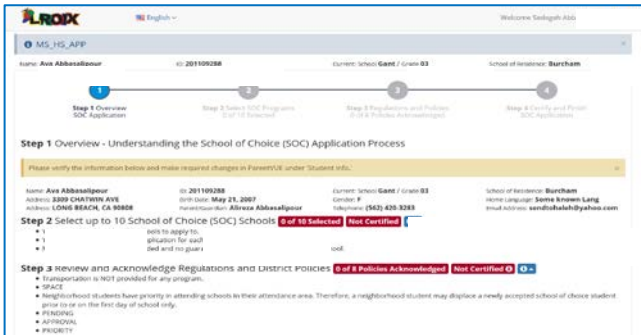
LROIX English
Welcome Sadegh Abb

MS_HS_APP

Name: Ava Abbasalipour
ID: 201109288
Current School: Gant / Grade 03
School of Residence: Burcham

1
2
3
4

Step 1 Overview SOC Application
Step 2 Select SOC Programs (0 of 10 Selected)
Step 3 Regulations and Policies (0 of 8 Policies Acknowledged)
Step 4 Certify and Finish SOC Application

Step 1 Overview - Understanding the School of Choice (SOC) Application Process

Please verify the information below and make required changes in ParentVUE under 'Student Info.'

Name: Ava Abbasalipour
Address: 3309 CHATWIN AVE
Address: LONG BEACH, CA 90808
ID: 201109288
Birth Date: May 21, 2007
Parent/Guardian: Alireza Abbasalipour
Current School: Gant / Grade 03
Gender: F
Telephone: (562) 420-3283
School of Residence: Burcham
Home Language: Some known Lang
Email Address: sendtohaleh@yahoo.com

Step 2 Select up to 10 School of Choice (SOC) Schools 0 of 10 Selected Not Certified

• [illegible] ools to apply to.
• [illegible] plication for each
• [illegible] ded and no guar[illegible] ool.

Step 3 Review and Acknowledge Regulations and District Policies 0 of 8 Policies Acknowledged Not Certified

• Transportation is NOT provided for any program.
• SPACE
• Neighborhood students have priority in attending schools in their attendance area. Therefore, a neighborhood student may displace a newly accepted school of choice student prior to or on the first day of school only.
• PENDING
• APPROVAL
• PRIORITY